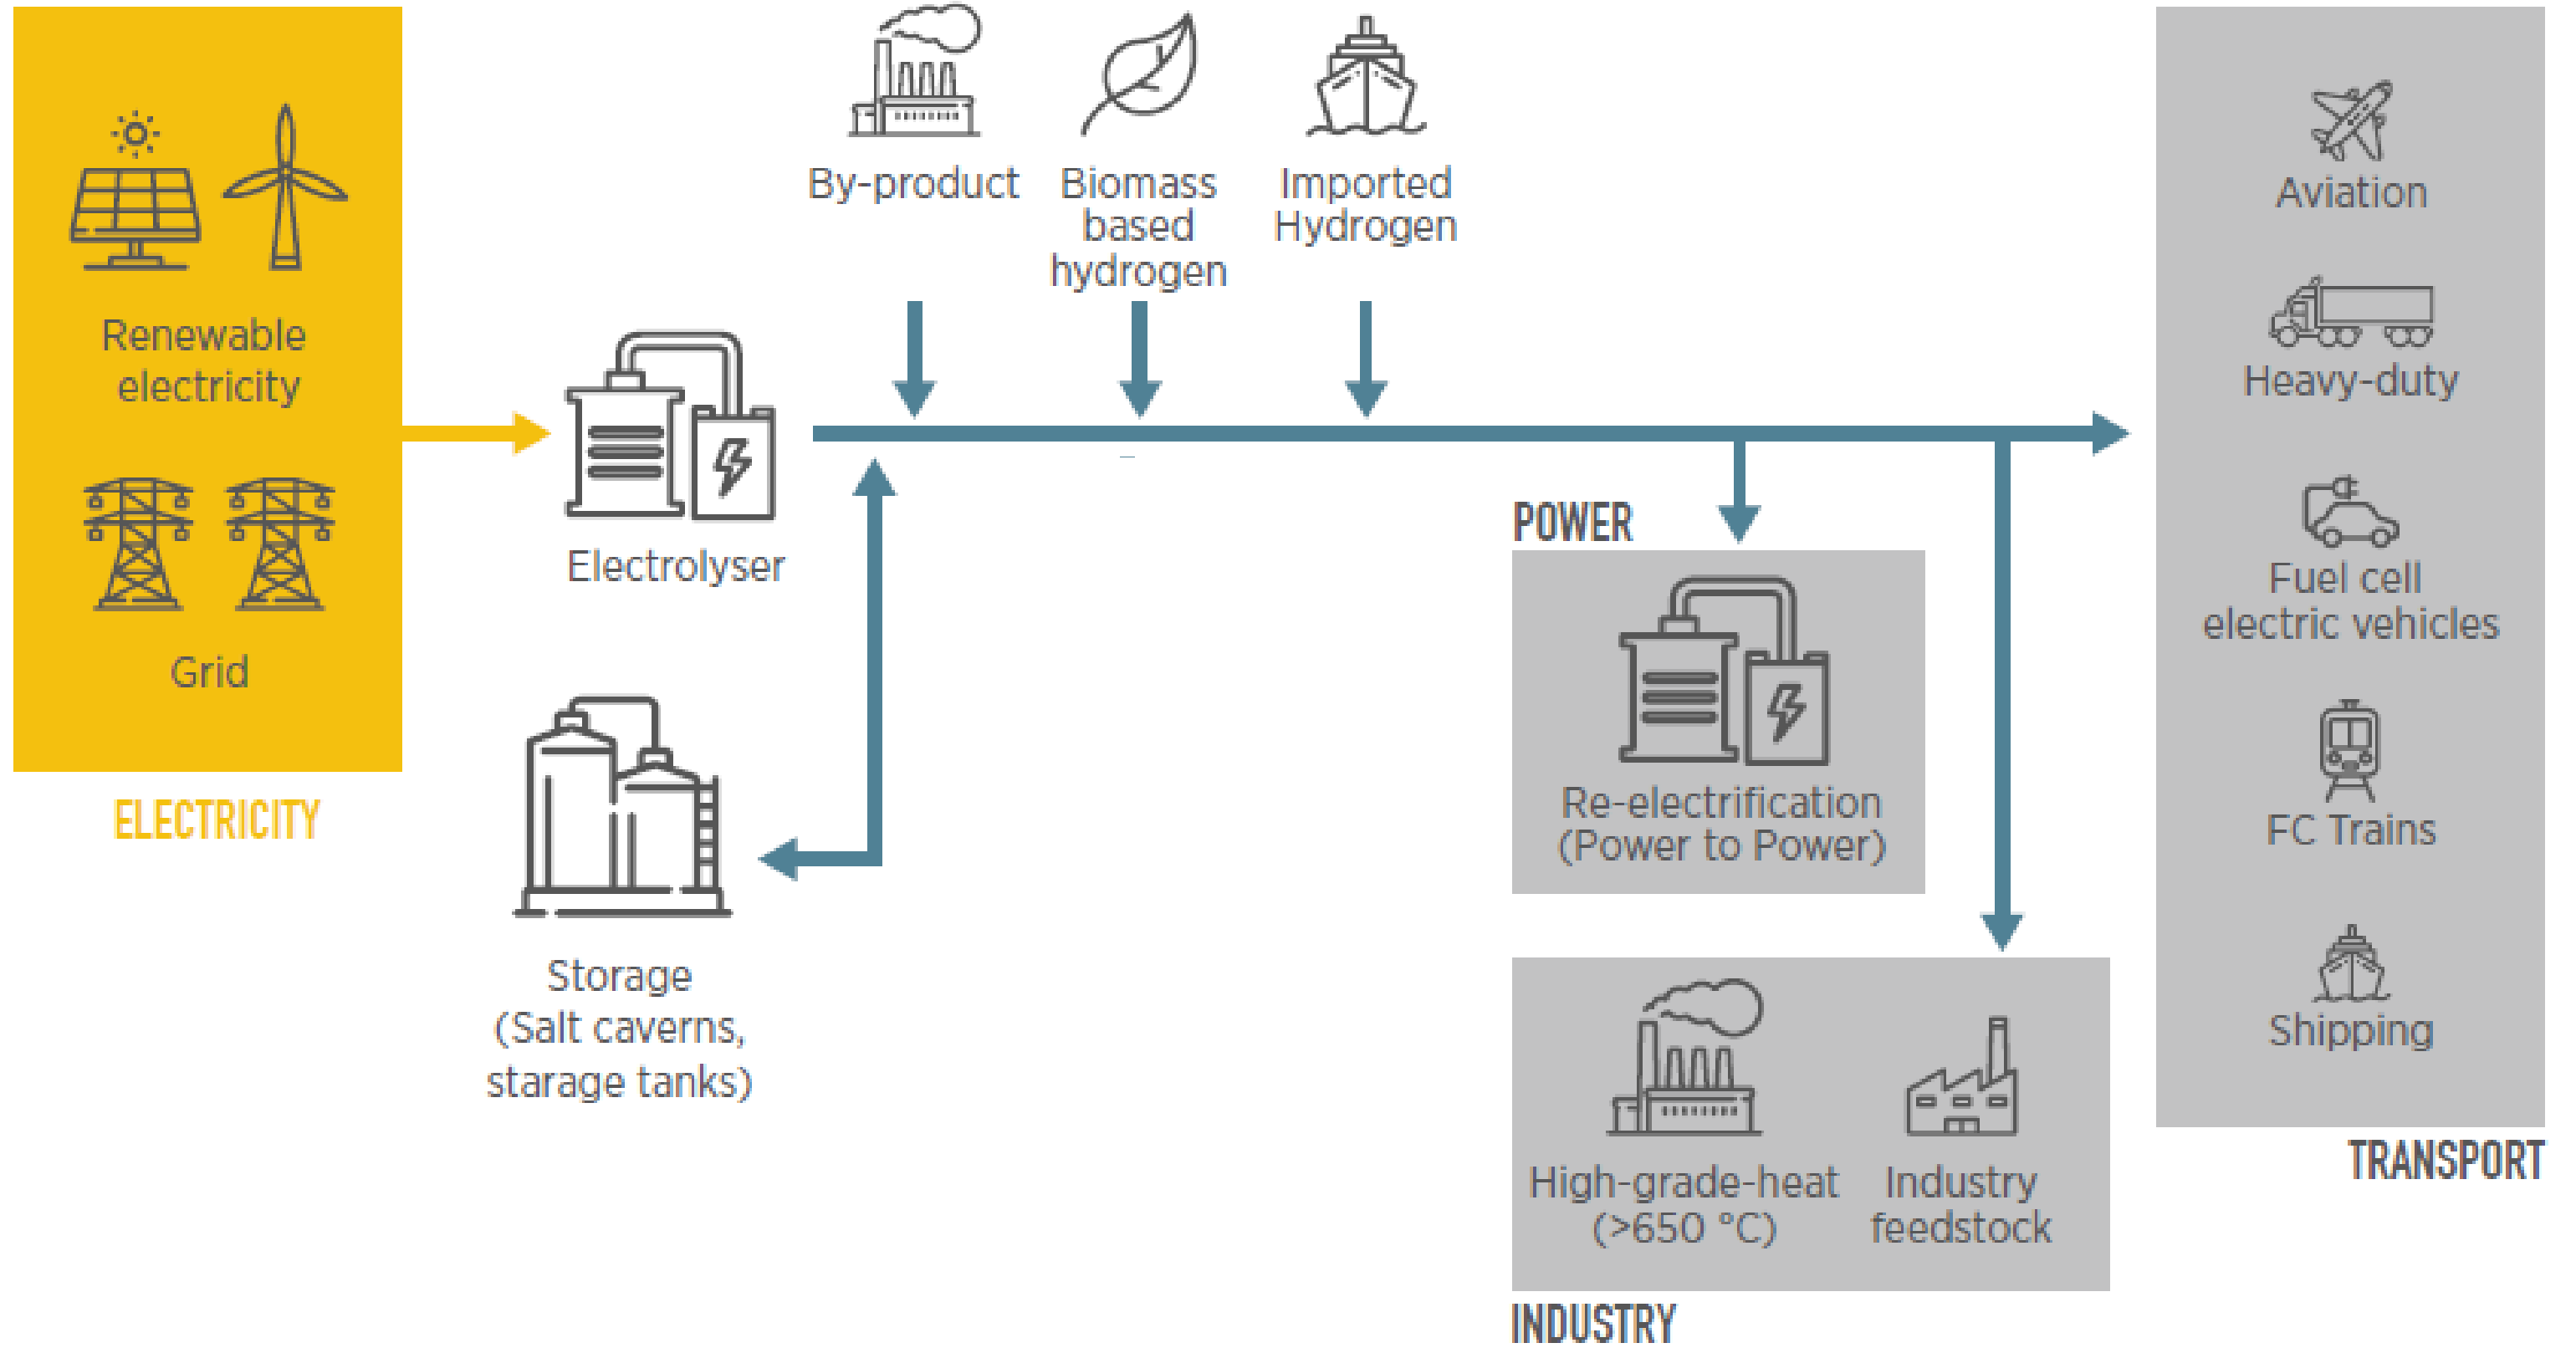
Renewable electricity

Grid

ELECTRICITY

Electrolyser

Storage (Salt caverns, starage tanks)

By-product

Biomass based hydrogen

Imported Hydrogen

POWER

Re-electrification (Power to Power)

High-grade-heat (>650 °C)

Industry feedstock

INDUSTRY

Aviation

Heavy-duty

Fuel cell electric vehicles

FC Trains

Shipping

TRANSPORT